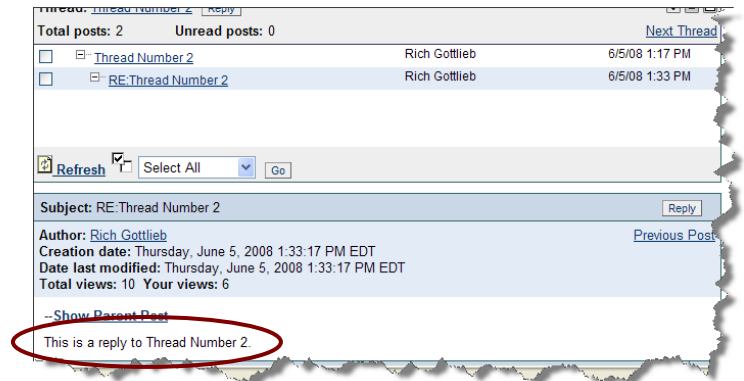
Thread: Thread Number 2 Reply

Total posts: 2 Unread posts: 0 Next Thread

| | | |
|---|---|---|
| Thread Number 2 | Rich Gottlieb | 6/5/08 1:17 PM |
| RE:Thread Number 2 | Rich Gottlieb | 6/5/08 1:33 PM |

Refresh Select All Go

Subject: RE:Thread Number 2 Reply

Author: Rich Gottlieb
Creation date: Thursday, June 5, 2008 1:33:17 PM EDT
Date last modified: Thursday, June 5, 2008 1:33:17 PM EDT
Total views: 10 Your views: 6

Previous Post

--Show Parent Post

This is a reply to Thread Number 2.